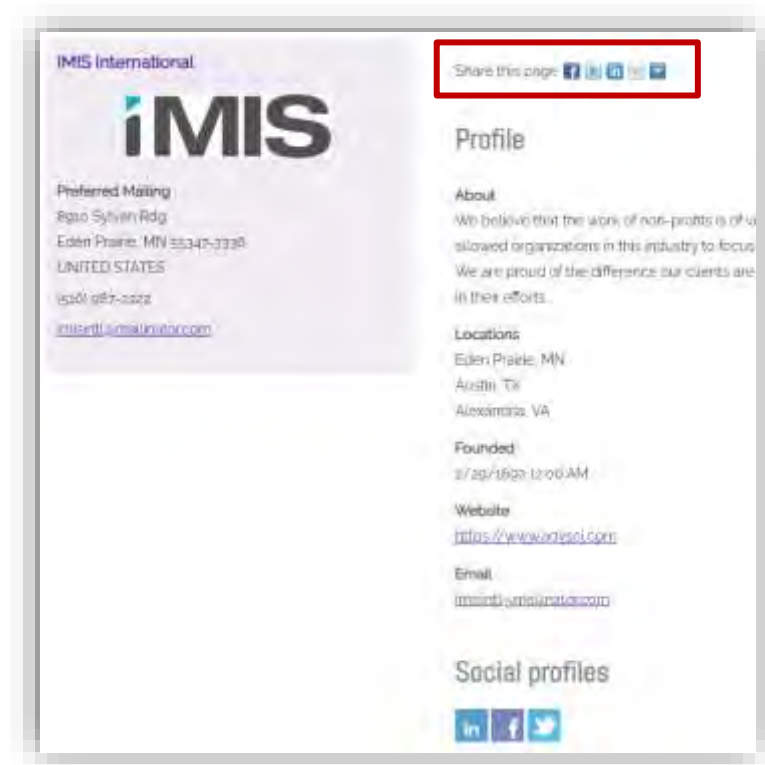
IMIS International

iMIS

Preferred Mailing
8910 Sylvan Rdg
Eden Prairie, MN 55347-3338
UNITED STATES
(520) 987-2222
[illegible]

Share this page

Profile

About
We believe that the work of non-profits is of v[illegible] allowed organizations in this industry to focus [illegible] We are proud of the difference our clients are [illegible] in their efforts.

Locations
Eden Prairie, MN
Austin, TX
Alexandria, VA

Founded
1/29/1992 12:00 AM

Website
https://www.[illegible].com

Email
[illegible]

Social profiles

in f